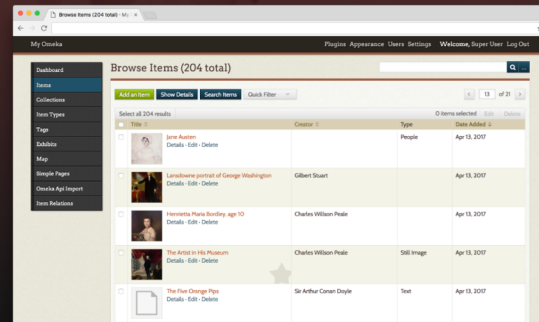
Browse Items (204 total) · M

My Omeka

Plugins Appearance Users Settings Welcome, Super User Log Out

Dashboard
Items
Collections
Item Types
Tags
Exhibits
Map
Simple Pages
Omeka Api Import
Item Relations

Browse Items (204 total)

Add an Item Show Details Search Items Quick Filter

13 of 21

Select all 204 results 0 items selected Edit Delete

| | Title | Creator | Type | Date Added |
|---|---|---|---|---|
| | Jane Austen Details · Edit · Delete | | People | Apr 13, 2017 |
| | Lansdowne portrait of George Washington Details · Edit · Delete | Gilbert Stuart | | Apr 13, 2017 |
| | Henrietta Maria Bordley, age 10 Details · Edit · Delete | Charles Willson Peale | | Apr 13, 2017 |
| | The Artist in His Museum Details · Edit · Delete | Charles Willson Peale | Still Image | Apr 13, 2017 |
| | The Five Orange Pips Details · Edit · Delete | Sir Arthur Conan Doyle | Text | Apr 13, 2017 |